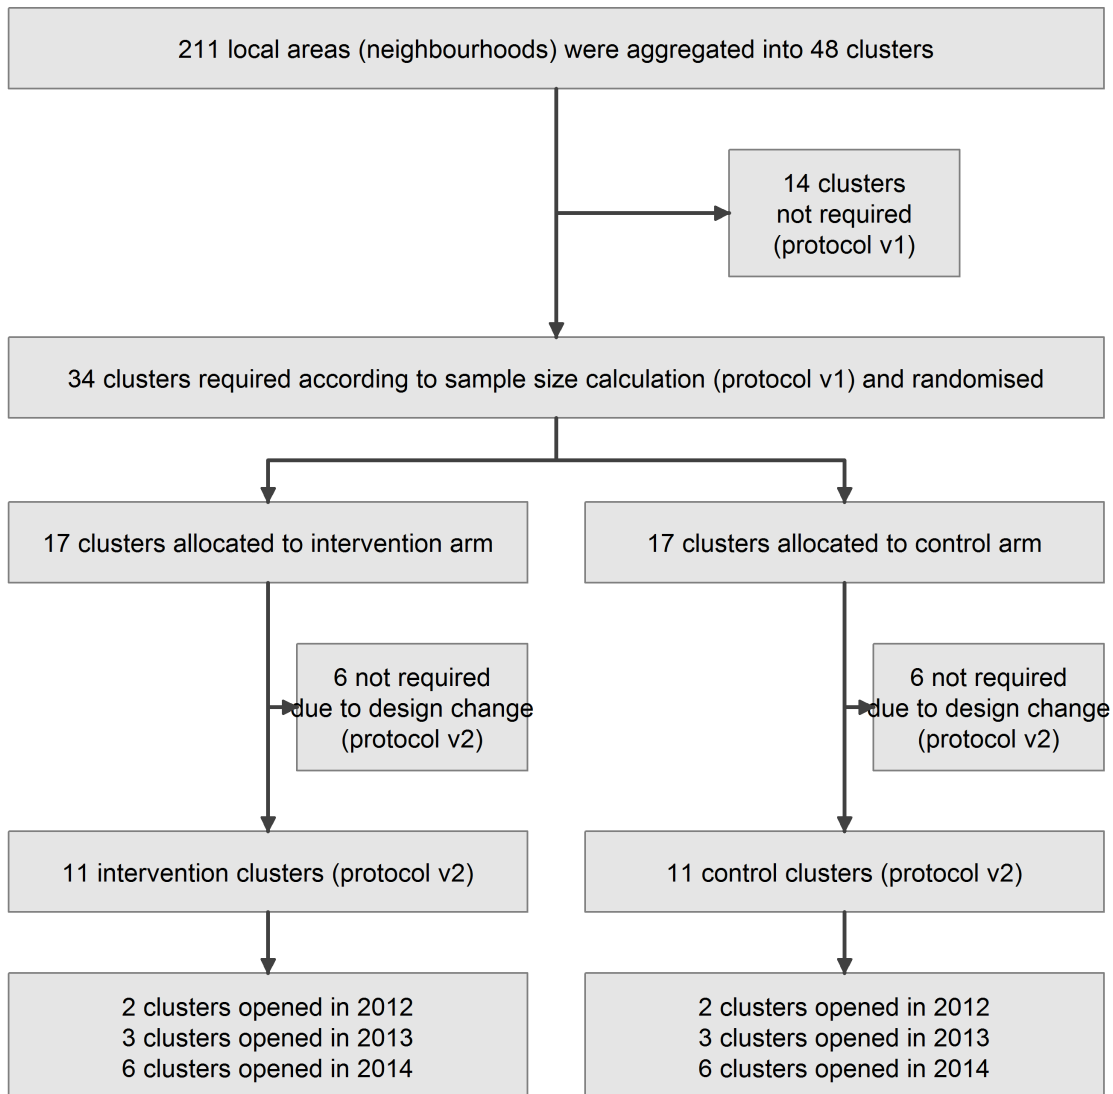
211 local areas (neighbourhoods) were aggregated into 48 clusters

14 clusters
not required
(protocol v1)

34 clusters required according to sample size calculation (protocol v1) and randomised

17 clusters allocated to intervention arm

17 clusters allocated to control arm

6 not required
due to design change
(protocol v2)

6 not required
due to design change
(protocol v2)

11 intervention clusters (protocol v2)

11 control clusters (protocol v2)

2 clusters opened in 2012
3 clusters opened in 2013
6 clusters opened in 2014

2 clusters opened in 2012
3 clusters opened in 2013
6 clusters opened in 2014